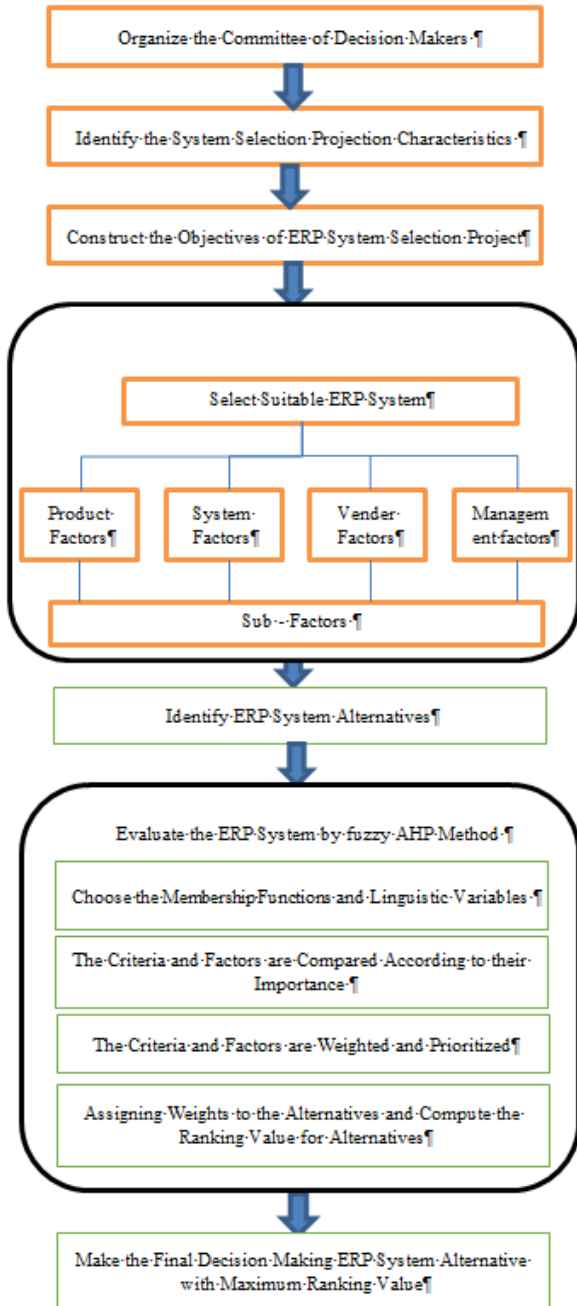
Organize·the·Committee·of·Decision·Makers·¶

Identify·the·System·Selection·Projection·Characteristics·¶

Construct·the·Objectives·of·ERP·System·Selection·Project¶

Select·Suitable·ERP·System¶

Product·Factors¶

System·Factors¶

Vender·Factors¶

Managem ent·factors¶

Sub·-·Factors·¶

Identify·ERP·System·Alternatives¶

Evaluate·the·ERP·System·by·fuzzy·AHP·Method·¶

Choose·the·MembershipFunctions·and·Linguistic·Variables·¶

The·Criteria·and·Factors·are·Compared·According·to·their·Importance·¶

The·Criteria·and·Factors·are·Weighted·and·Prioritized¶

Assigning·Weights·to·the·Alternatives·and·Compute·the·Ranking·Value·for·Alternatives¶

Make·the·Final·Decision·Making·ERP·System·Alternative·with·Maximum·Ranking·Value¶